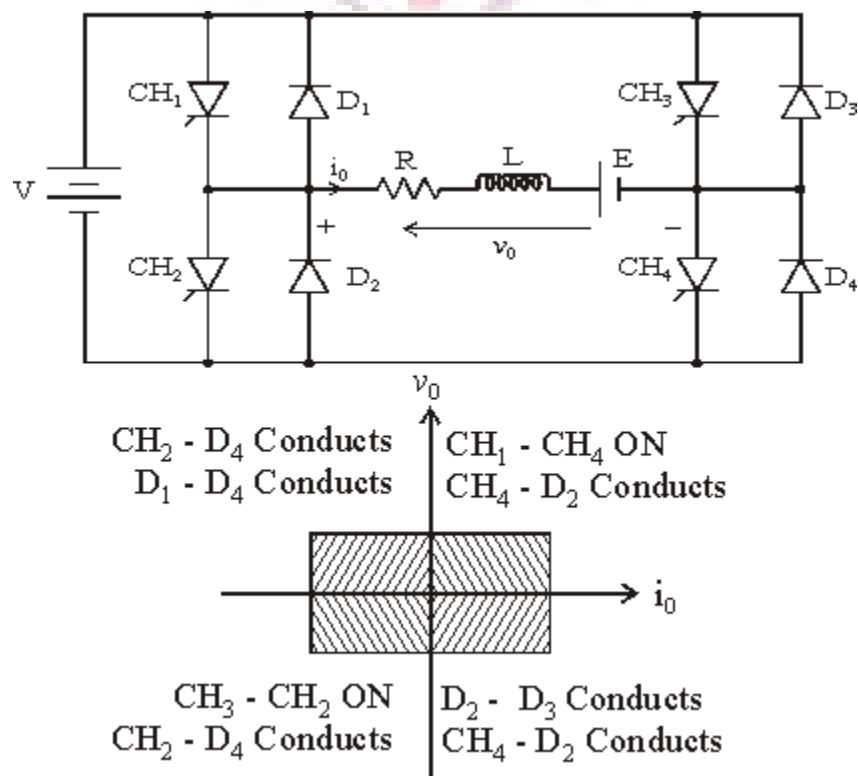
$CH_1$
$D_1$
$CH_3$
$D_3$
V
$i_0$
R
L
E
+
$v_0$
–
$CH_2$
$D_2$
$CH_4$
$D_4$

$v_0$

$CH_2$ - $D_4$ Conducts
$D_1$ - $D_4$ Conducts

$CH_1$ - $CH_4$ ON
$CH_4$ - $D_2$ Conducts

$i_0$

$CH_3$ - $CH_2$ ON
$CH_2$ - $D_4$ Conducts

$D_2$ - $D_3$ Conducts
$CH_4$ - $D_2$ Conducts